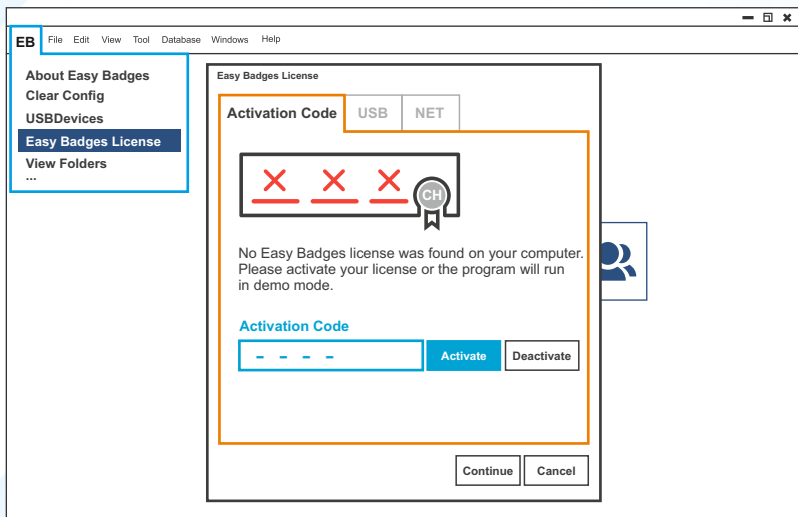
EB File Edit View Tool Database Windows Help

About Easy Badges
Clear Config
USBDevices
Easy Badges License
View Folders
...

Easy Badges License

Activation Code USB NET

CH

No Easy Badges license was found on your computer. Please activate your license or the program will run in demo mode.

Activation Code

- - - -

Activate Deactivate

Continue Cancel